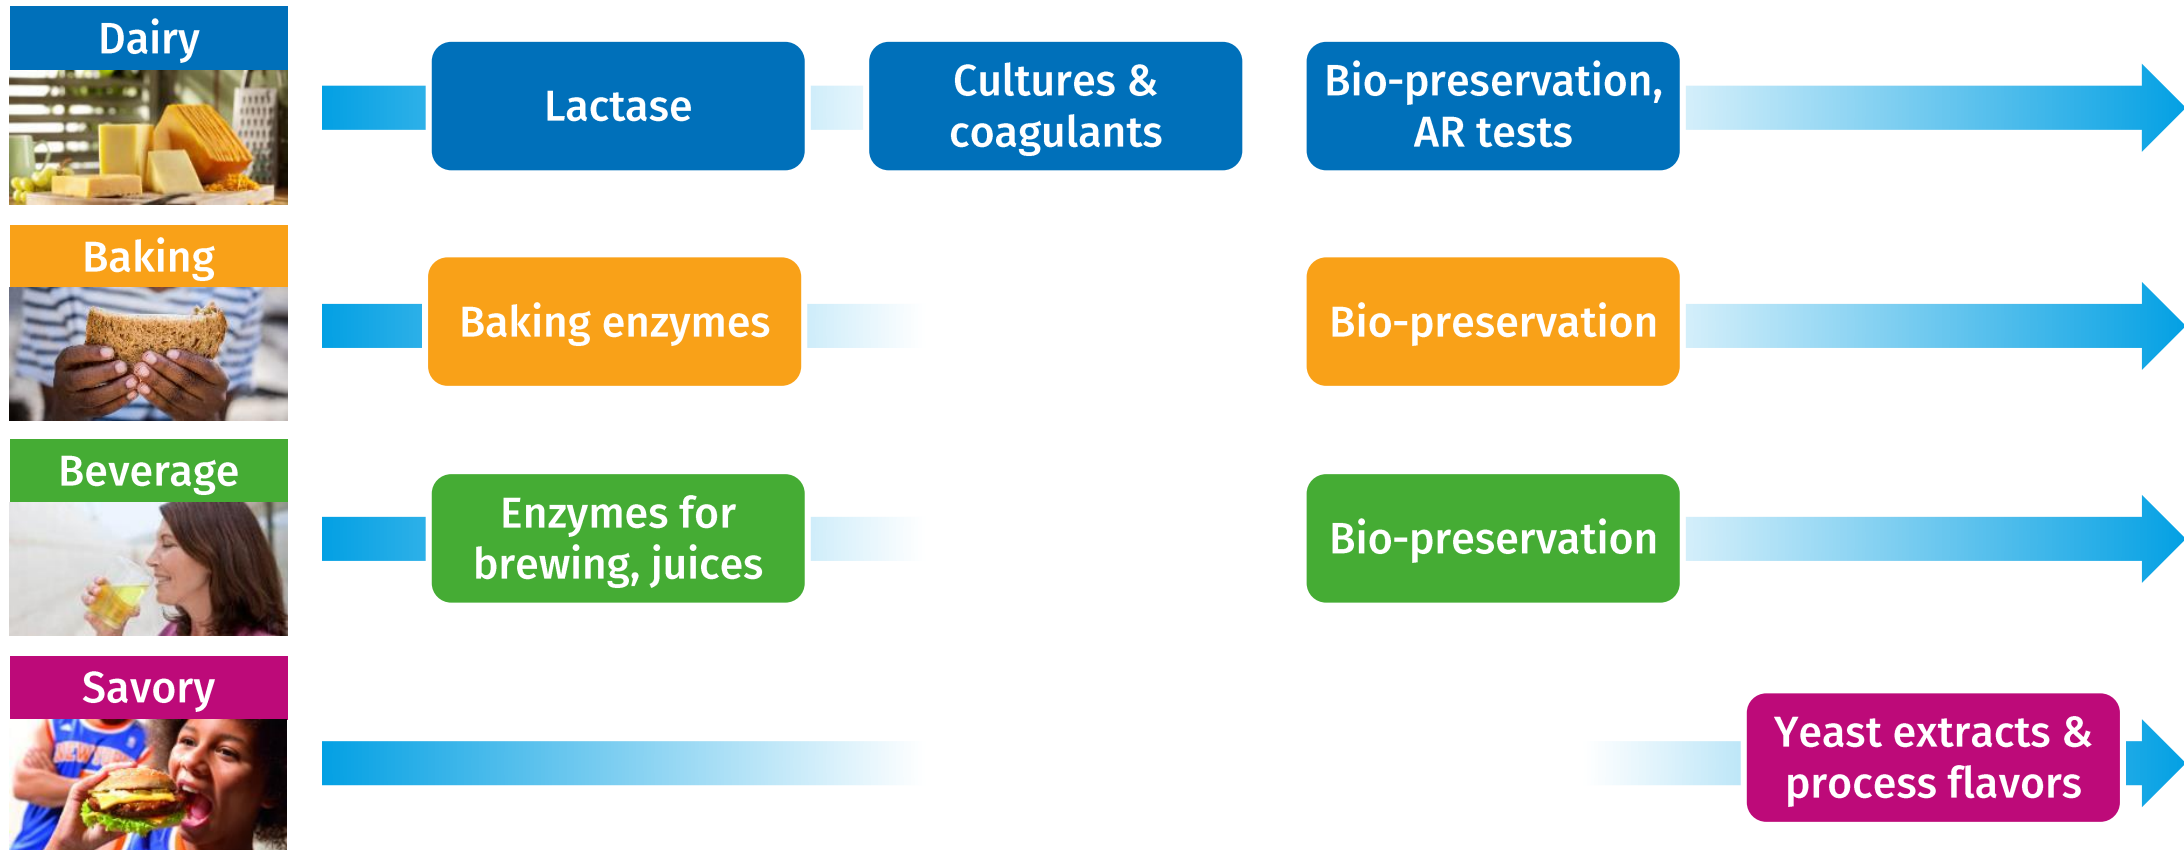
Dairy

Lactase

Cultures & coagulants

Bio-preservation, AR tests

Baking

Baking enzymes

Bio-preservation

Beverage

Enzymes for brewing, juices

Bio-preservation

Savory

Yeast extracts & process flavors